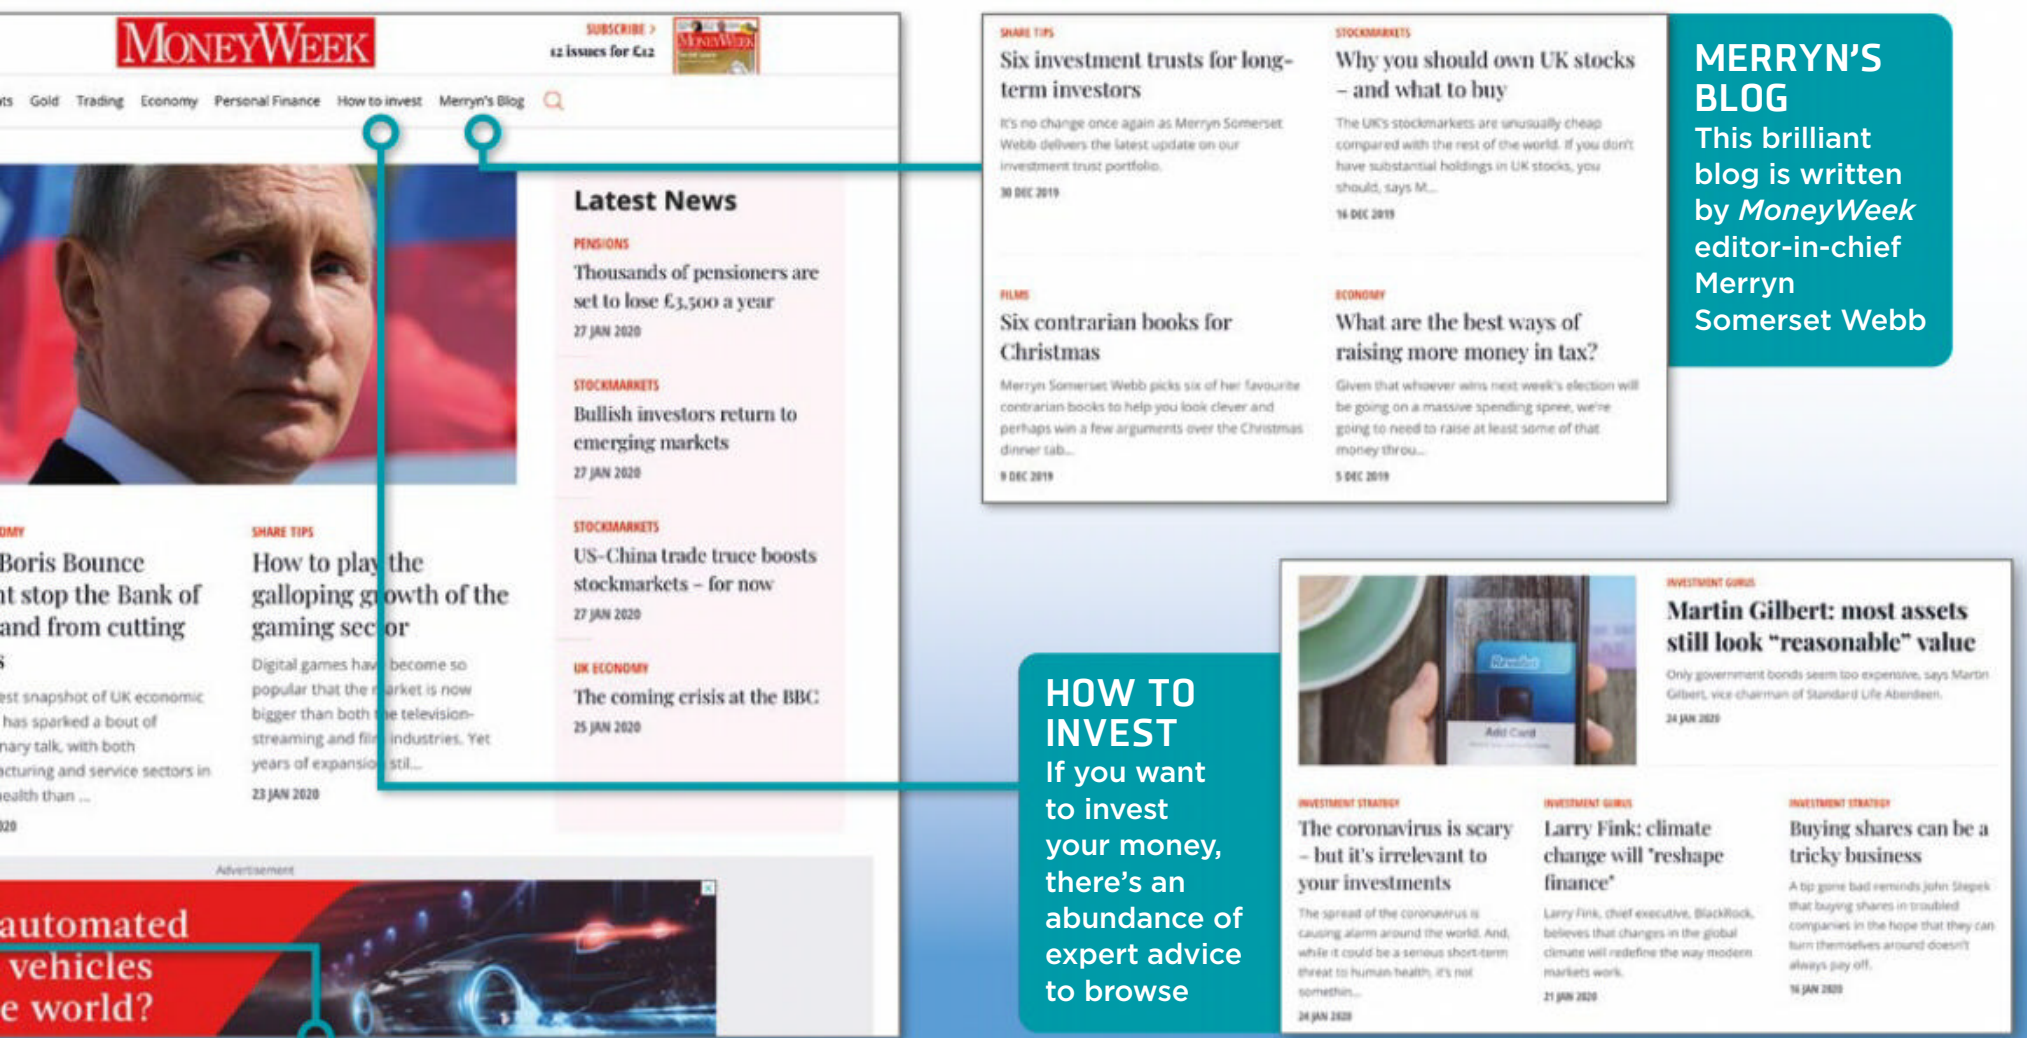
MONEYWEEK

SUBSCRIBE >
12 issues for £12

ts Gold Trading Economy Personal Finance How to invest Merryn's Blog

Latest News

PENSIONS
Thousands of pensioners are set to lose £3,500 a year
27 JAN 2020

STOCKMARKETS
Bullish investors return to emerging markets
27 JAN 2020

STOCKMARKETS
US-China trade truce boosts stockmarkets – for now
27 JAN 2020

UK ECONOMY
The coming crisis at the BBC
25 JAN 2020

OMY
Boris Bounce
nt stop the Bank of
and from cutting
s
est snapshot of UK economic has sparked a bout of nary talk, with both acturing and service sectors in ealth than ...
020

SHARE TIPS
How to play the galloping growth of the gaming sector
Digital games have become so popular that the market is now bigger than both the television-streaming and film industries. Yet years of expansion stil...
23 JAN 2020

Advertisement
automated
vehicles
e world?

SHARE TIPS
Six investment trusts for long-term investors
It's no change once again as Merryn Somerset Webb delivers the latest update on our investment trust portfolio.
30 DEC 2019

STOCKMARKETS
Why you should own UK stocks – and what to buy
The UK's stockmarkets are unusually cheap compared with the rest of the world. If you don't have substantial holdings in UK stocks, you should, says M...
16 DEC 2019

FILMS
Six contrarian books for Christmas
Merryn Somerset Webb picks six of her favourite contrarian books to help you look clever and perhaps win a few arguments over the Christmas dinner tab...
9 DEC 2019

ECONOMY
What are the best ways of raising more money in tax?
Given that whoever wins next week's election will be going on a massive spending spree, we're going to need to raise at least some of that money throu...
5 DEC 2019

MERRYN'S BLOG
This brilliant blog is written by MoneyWeek editor-in-chief Merryn Somerset Webb

HOW TO INVEST
If you want to invest your money, there's an abundance of expert advice to browse

Add Card

INVESTMENT GURUS
Martin Gilbert: most assets still look "reasonable" value
Only government bonds seem too expensive, says Martin Gilbert, vice chairman of Standard Life Aberdeen.
24 JAN 2020

INVESTMENT STRATEGY
The coronavirus is scary – but it's irrelevant to your investments
The spread of the coronavirus is causing alarm around the world. And, while it could be a serious short-term threat to human health, it's not somethin...
24 JAN 2020

INVESTMENT GURUS
Larry Fink: climate change will "reshape finance"
Larry Fink, chief executive, BlackRock, believes that changes in the global climate will redefine the way modern markets work.
21 JAN 2020

INVESTMENT STRATEGY
Buying shares can be a tricky business
A tip gone bad reminds John Stepek that buying shares in troubled companies in the hope that they can turn themselves around doesn't always pay off.
16 JAN 2020